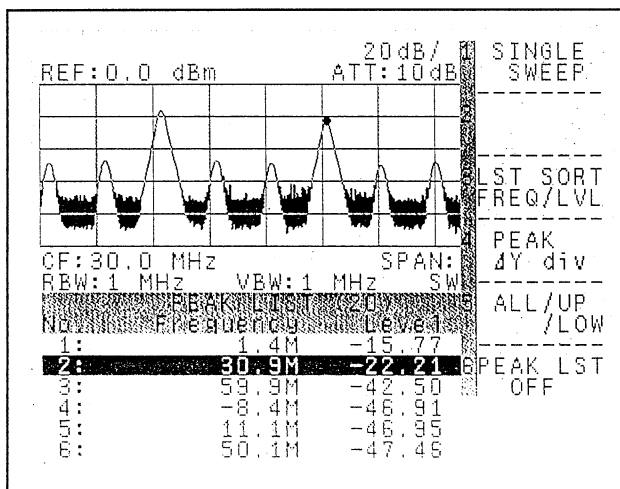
20dB/
REF:0.0 dBm ATT:10dB

1 SINGLE SWEEP

2

3 LST SORT FREQ/LVL

4 PEAK ΔY div

5 ALL/UP /LOW

6 PEAK LST OFF

CF:30.0 MHz SPAN:
RBW:1 MHz VBW:1 MHz SW

PEAK LIST (20)

| No. | Frequency | Level |
|---|---|---|
| 1: | 1.4M | -15.77 |
| 2: | 30.9M | -22.21 |
| 3: | 59.9M | -42.50 |
| 4: | -8.4M | -46.91 |
| 5: | 11.1M | -46.95 |
| 6: | 50.1M | -47.46 |